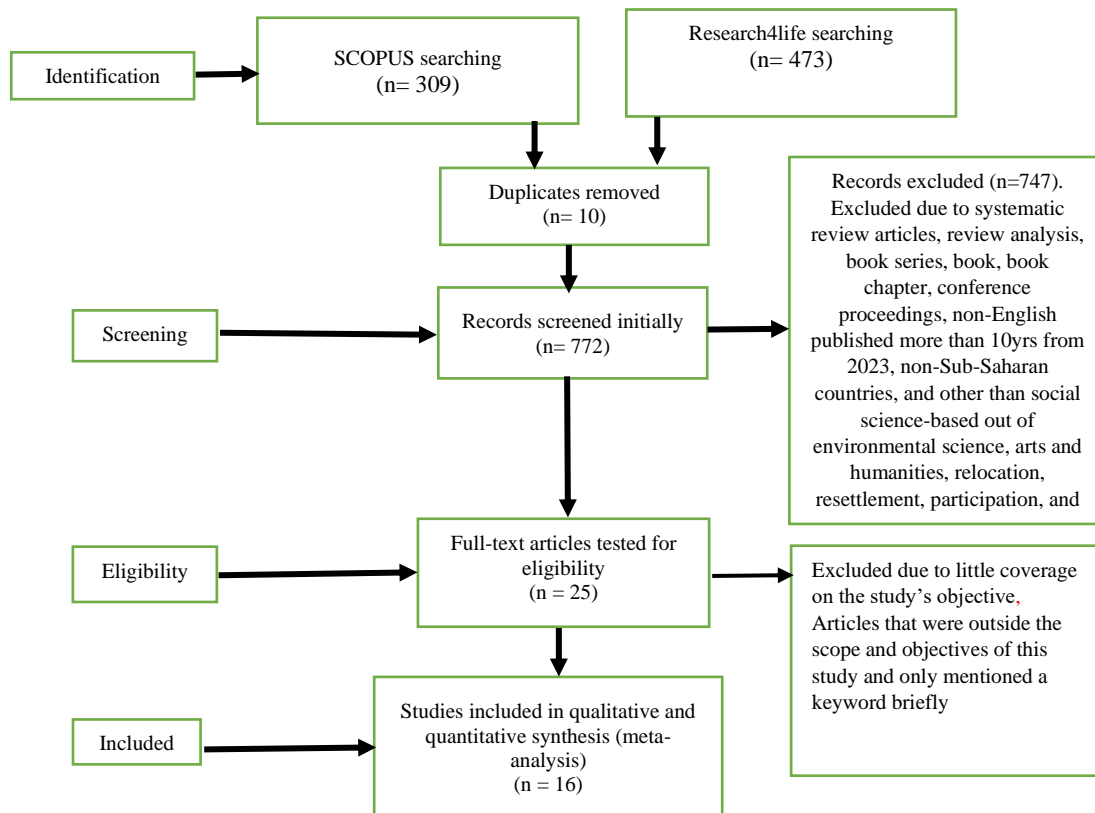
Identification

SCOPUS searching
(n= 309)

Research4life searching
(n= 473)

Duplicates removed
(n= 10)

Records excluded (n=747). Excluded due to systematic review articles, review analysis, book series, book, book chapter, conference proceedings, non-English published more than 10yrs from 2023, non-Sub-Saharan countries, and other than social science-based out of environmental science, arts and humanities, relocation, resettlement, participation, and

Screening

Records screened initially
(n= 772)

Eligibility

Full-text articles tested for eligibility
(n = 25)

Excluded due to little coverage on the study's objective, Articles that were outside the scope and objectives of this study and only mentioned a keyword briefly

Included

Studies included in qualitative and quantitative synthesis (meta-analysis)
(n = 16)